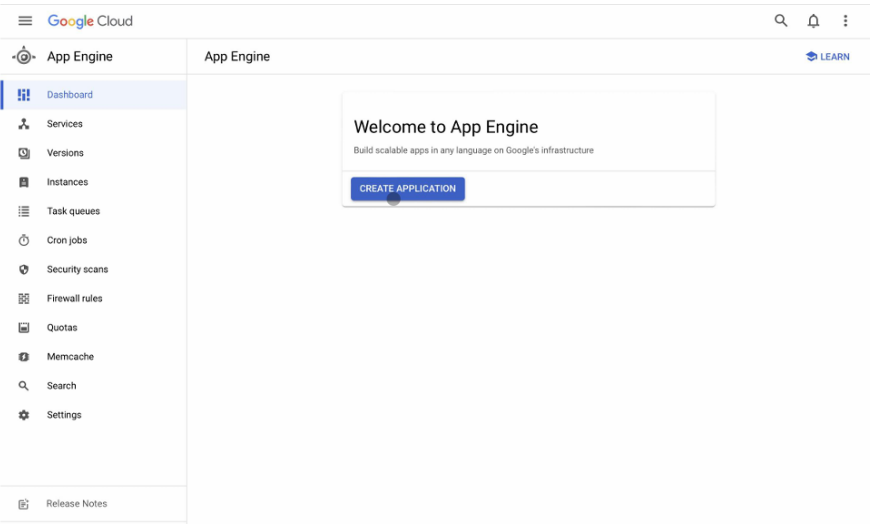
Google Cloud

App Engine

App Engine

LEARN

Dashboard
Services
Versions
Instances
Task queues
Cron jobs
Security scans
Firewall rules
Quotas
Memcache
Search
Settings

Release Notes

Welcome to App Engine

Build scalable apps in any language on Google's infrastructure

CREATE APPLICATION